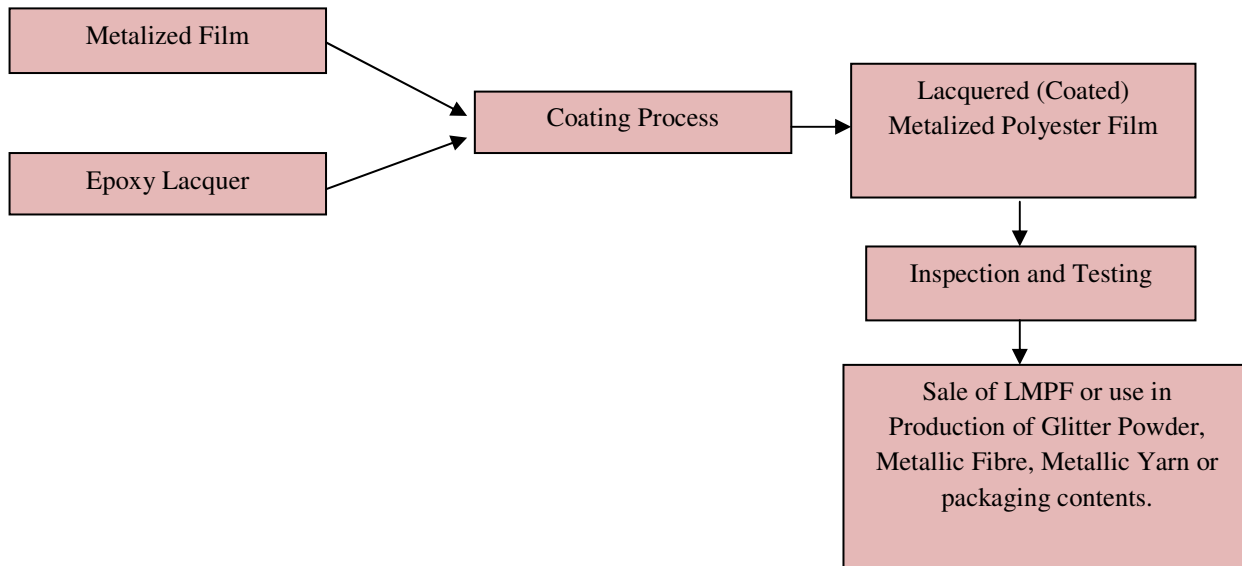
Metalized Film

Epoxy Lacquer

Coating Process

Lacquered (Coated) Metalized Polyester Film

Inspection and Testing

Sale of LMPF or use in Production of Glitter Powder, Metallic Fibre, Metallic Yarn or packaging contents.